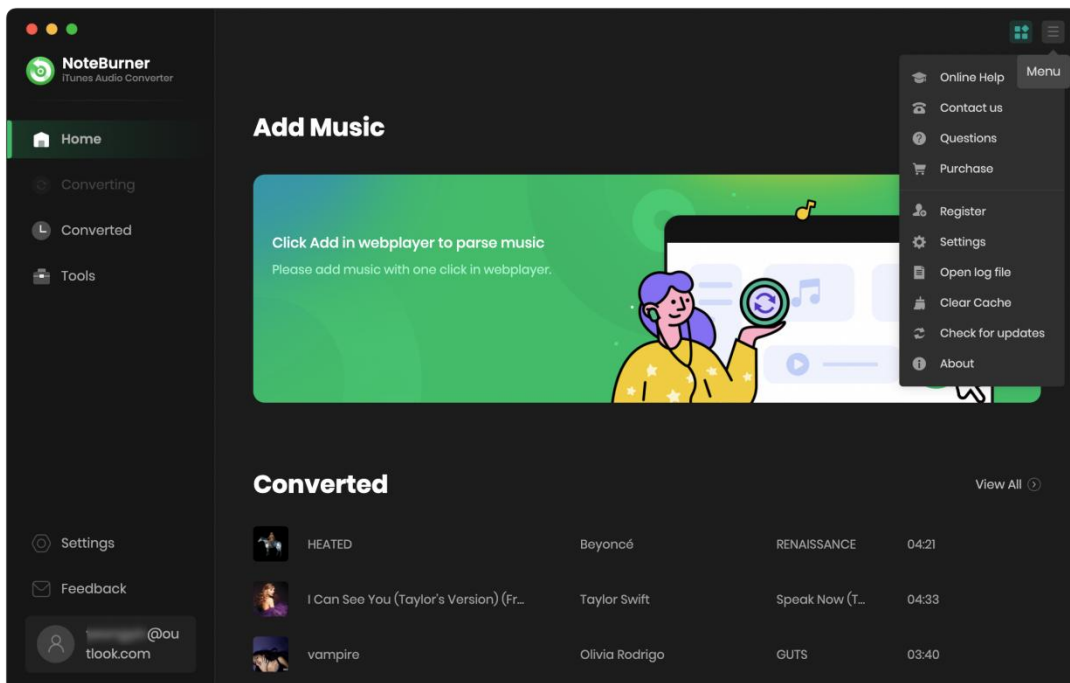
NoteBurner
iTunes Audio Converter

Home
Converting
Converted
Tools

Settings
Feedback
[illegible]@outlook.com

Add Music

Click Add in webplayer to parse music
Please add music with one click in webplayer.

Menu
Online Help
Contact us
Questions
Purchase
Register
Settings
Open log file
Clear Cache
Check for updates
About

Converted
View All

| HEATED | Beyoncé | RENAISSANCE | 04:21 |
|---|---|---|---|
| I Can See You (Taylor's Version) (Fr... | Taylor Swift | Speak Now (T... | 04:33 |
| vampire | Olivia Rodrigo | GUTS | 03:40 |